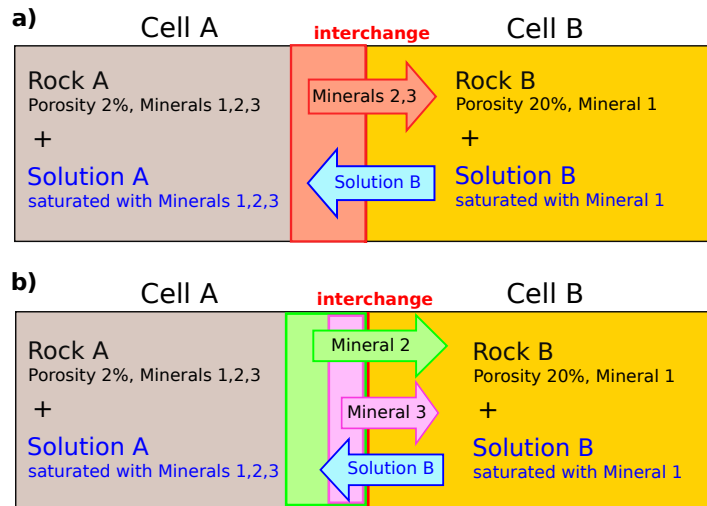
a)

Cell A

interchange

Cell B

Rock A
Porosity 2%, Minerals 1,2,3
+
Solution A
saturated with Minerals 1,2,3

Minerals 2,3

Solution B

Rock B
Porosity 20%, Mineral 1
+
Solution B
saturated with Mineral 1

b)

Cell A

interchange

Cell B

Rock A
Porosity 2%, Minerals 1,2,3
+
Solution A
saturated with Minerals 1,2,3

Mineral 2

Mineral 3

Solution B

Rock B
Porosity 20%, Mineral 1
+
Solution B
saturated with Mineral 1